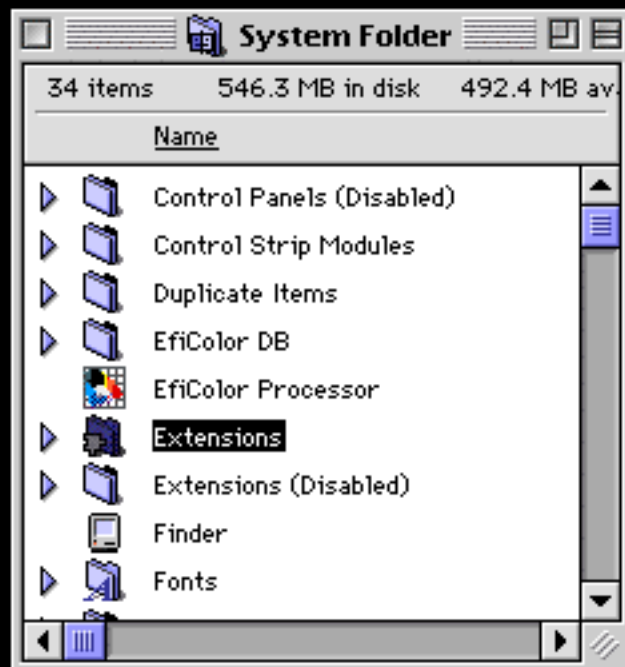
System Folder

34 items 546.3 MB in disk 492.4 MB av

Name

Control Panels (Disabled)
Control Strip Modules
Duplicate Items
EfiColor DB
EfiColor Processor
Extensions
Extensions (Disabled)
Finder
Fonts